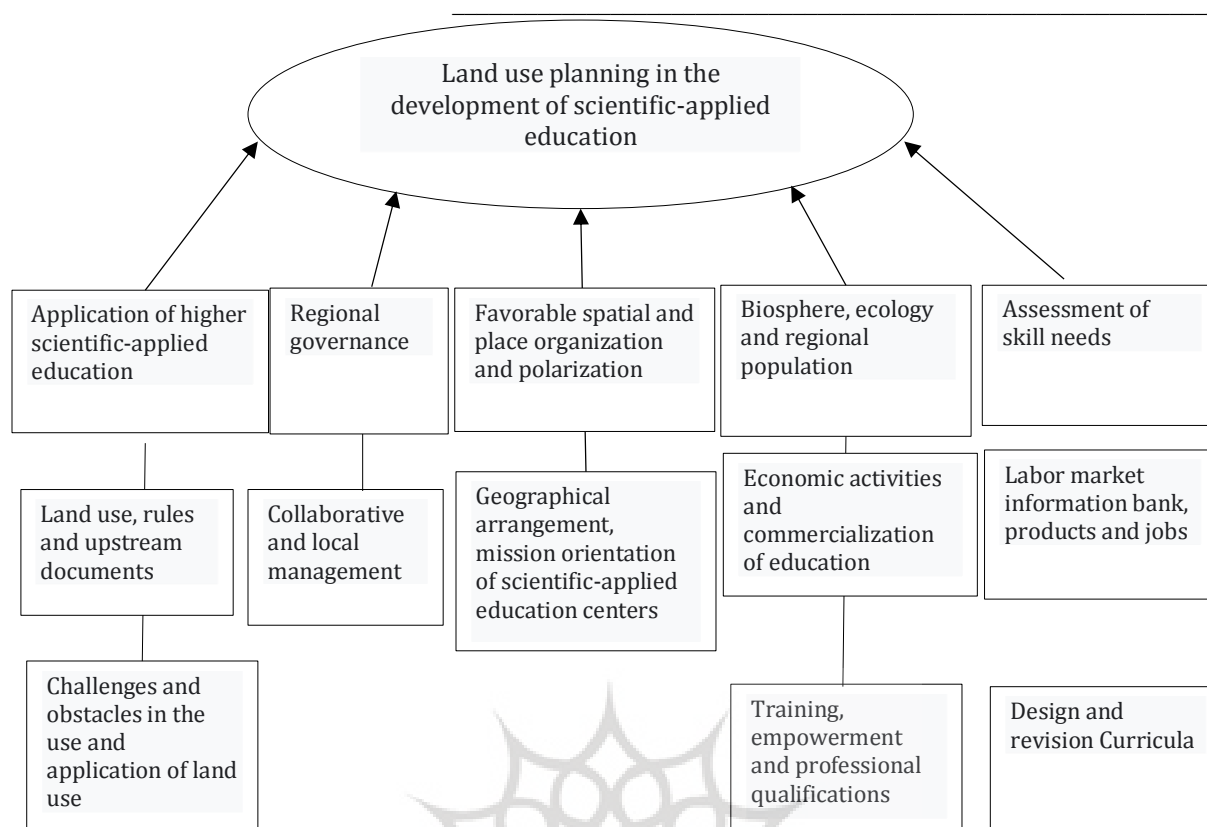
Land use planning in the development of scientific-applied education

Application of higher scientific-applied education

Regional governance

Favorable spatial and place organization and polarization

Biosphere, ecology and regional population

Assessment of skill needs

Land use, rules and upstream documents

Collaborative and local management

Geographical arrangement, mission orientation of scientific-applied education centers

Economic activities and commercialization of education

Labor market information bank, products and jobs

Challenges and obstacles in the use and application of land use

Training, empowerment and professional qualifications

Design and revision Curricula